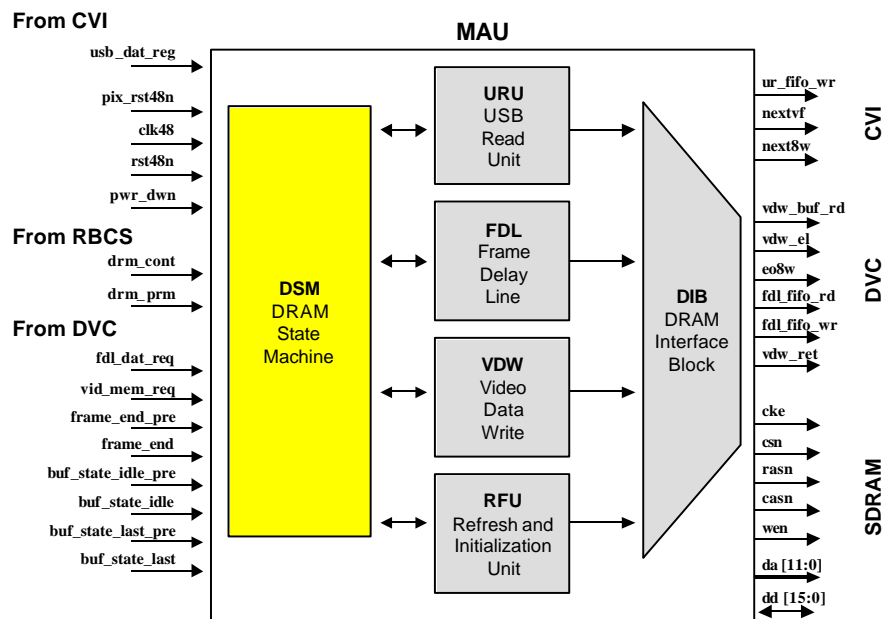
From CVI

usb_dat_reg

pix_rst48n

clk48

rst48n

pwr_dwn

From RBCS

drm_cont

drm_prm

From DVC

fdl_dat_req

vid_mem_req

frame_end_pre

frame_end

buf_state_idle_pre

buf_state_idle

buf_state_last_pre

buf_state_last

MAU

DSM
DRAM
State
Machine

URU
USB
Read
Unit

FDL
Frame
Delay
Line

VDW
Video
Data
Write

RFU
Refresh and
Initialization
Unit

DIB
DRAM
Interface
Block

ur_fifo_wr

nextvf

next8w

CVI

vdw_buf_rd

vdw_el

eo8w

fdl_fifo_rd

fdl_fifo_wr

vdw_ret

DVC

cke

csn

rasn

casn

wen

da [11:0]

dd [15:0]

SDRAM